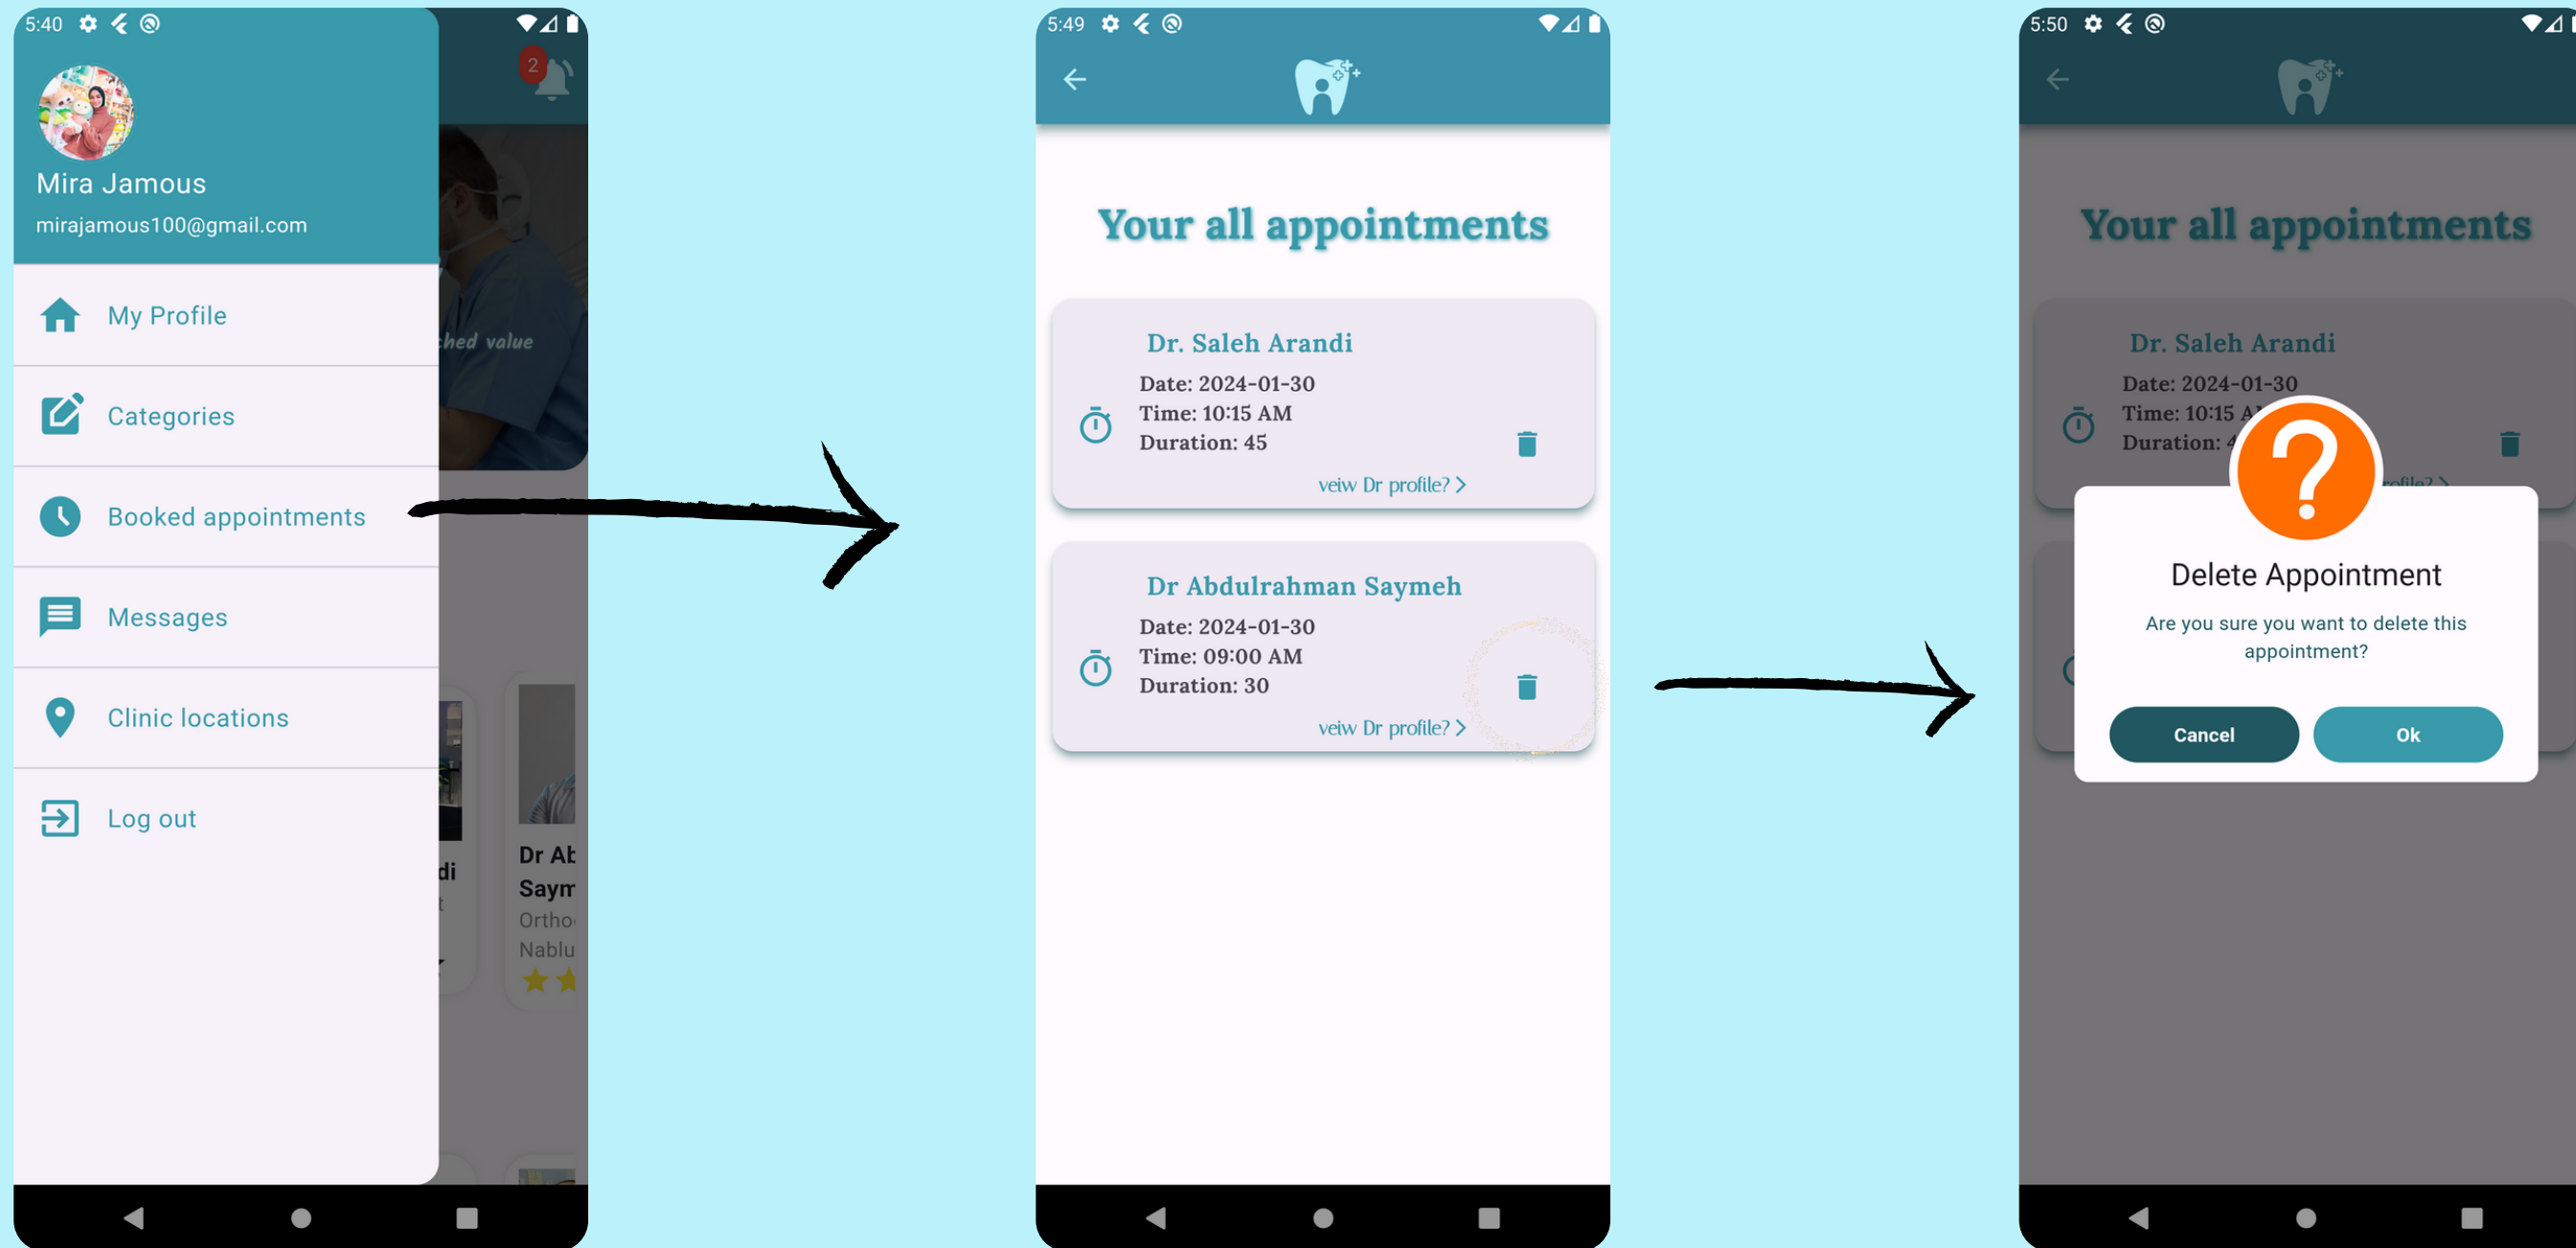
5:40

2

Mira Jamous
mirajamous100@gmail.com

My Profile

Categories

Booked appointments

Messages

Clinic locations

Log out

hed value

di

Dr Ab
Saym
Ortho
Nablu

5:49

Your all appointments

Dr. Saleh Arandi
Date: 2024-01-30
Time: 10:15 AM
Duration: 45
veiw Dr profile? >

Dr Abdulrahman Saymeh
Date: 2024-01-30
Time: 09:00 AM
Duration: 30
veiw Dr profile? >

5:50

Your all appointments

Dr. Saleh Arandi
Date: 2024-01-30
Time: 10:15 A
Duration: 4

Delete Appointment
Are you sure you want to delete this appointment?

Cancel
Ok